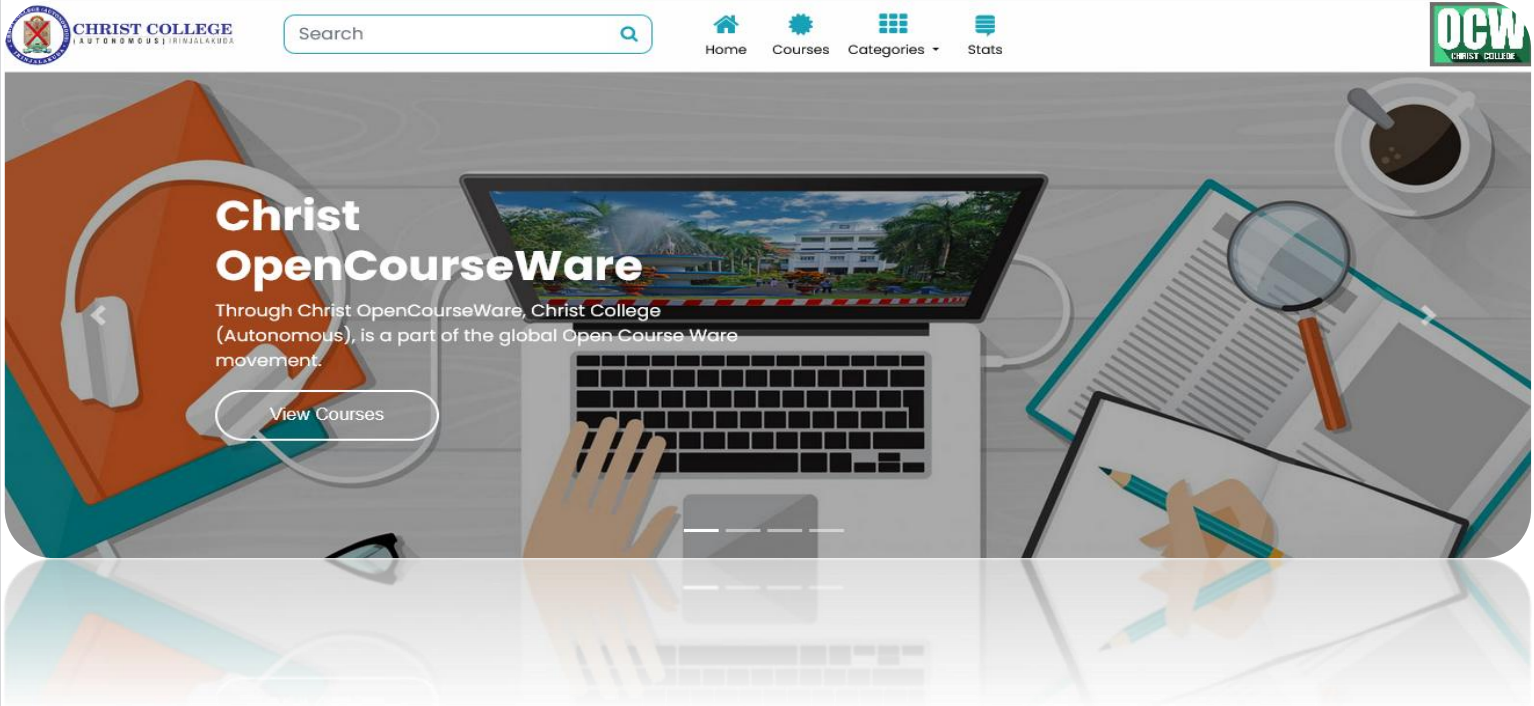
CHRIST COLLEGE
| AUTONOMOUS | IRINJALAKUDA

Search

Home Courses Categories Stats

OCW
CHRIST COLLEGE

Christ OpenCourseWare

Through Christ OpenCourseWare, Christ College (Autonomous), is a part of the global Open Course Ware movement.

View Courses